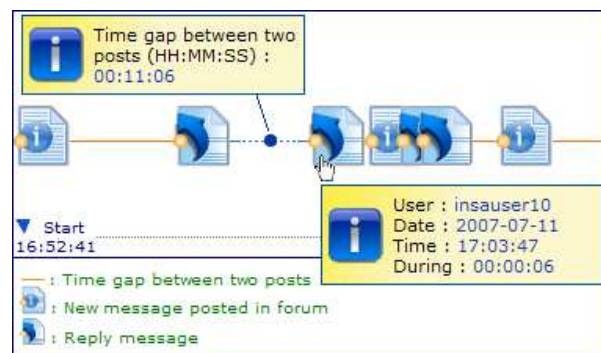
Time gap between two posts (HH:MM:SS) : 00:11:06

▼ Start
16:52:41

User : insauser10
Date : 2007-07-11
Time : 17:03:47
During : 00:00:06

: Time gap between two posts
: New message posted in forum
: Reply message